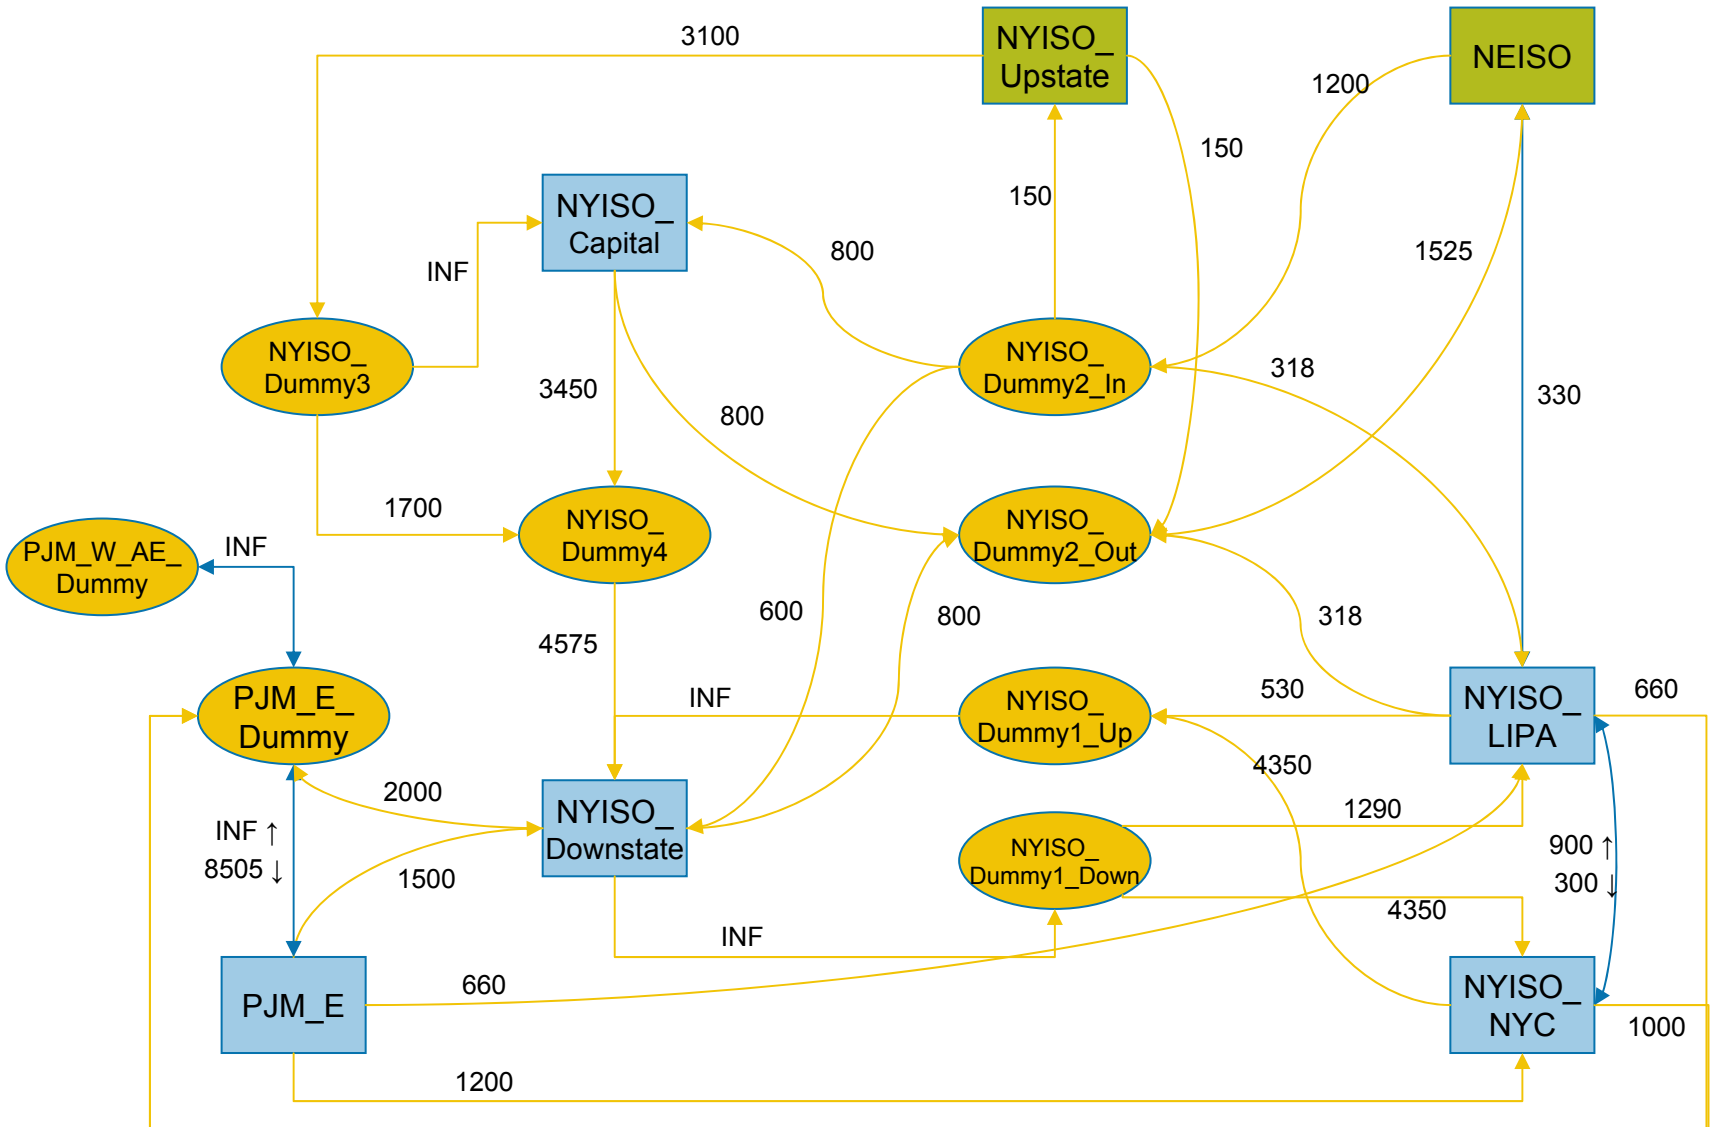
3100

NYISO_ Upstate

NEISO

1200

150

150

NYISO_ Capital

800

1525

INF

NYISO_ Dummy3

3450

NYISO_ Dummy2_In

318

330

800

1700

NYISO_ Dummy4

NYISO_ Dummy2_Out

PJM_W_AE_ Dummy

INF

600

800

318

4575

PJM_E_ Dummy

INF

NYISO_ Dummy1_Up

530

NYISO_ LIPA

660

4350

2000

NYISO_ Downstate

1290

INF ↑

8505 ↓

NYISO_ Dummy1_Down

900 ↑

300 ↓

1500

4350

INF

660

PJM_E

NYISO_ NYC

1000

1200